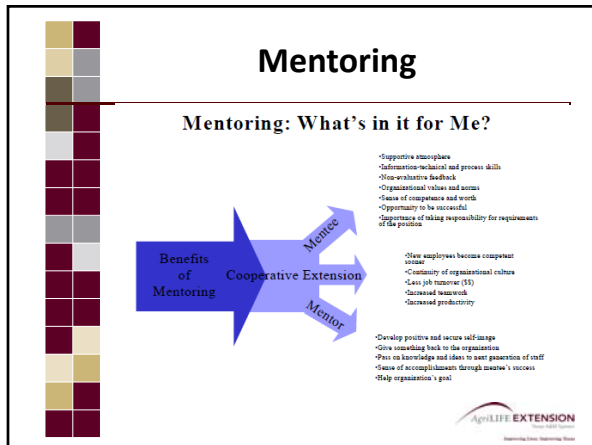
Mentoring

Mentoring: What's in it for Me?

•Supportive atmosphere
•Information-technical and process skills
•Non-evaluative feedback
•Organizational values and norms
•Sense of competence and worth
•Opportunity to be successful
•Importance of taking responsibility for requirements of the position

Benefits of Mentoring

Mentee

Cooperative Extension

Mentor

•New employees become competent sooner
•Continuity of organizational culture
•Less job turnover ($$)
•Increased teamwork
•Increased productivity

•Develop positive and secure self-image
•Give something back to the organization
•Pass on knowledge and ideas to next generation of staff
•Sense of accomplishments through mentee's success
•Help organization's goal

AgriLIFE EXTENSION
Texas A&M System
Improving Lives. Improving Texas.